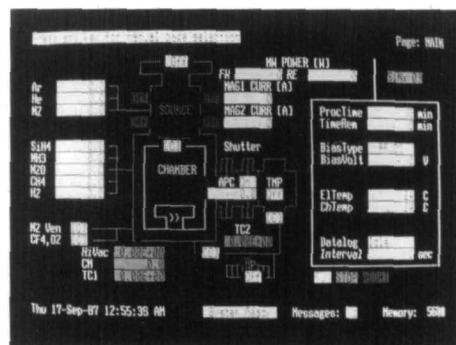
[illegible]
Page: MAIN
MW POWER (W)
FW RE
MAG1 CURR (A)
Ar
He
N2
SOURCE
MAG2 CURR (A)
SiH4
NH3
N2O
CH4
H2
CHAMBER
Shutter
APC
TMP
TC2
N2 Ven
CF4,O2
HiVac
CM
TC1
ProcTime min
TimeRem min
BiasType
BiasVolt V
ElTemp C
ChTemp C
Datalog
Interval sec
Thu 17-Sep-87 12:55:38 AM
Messages:
Memory: 560